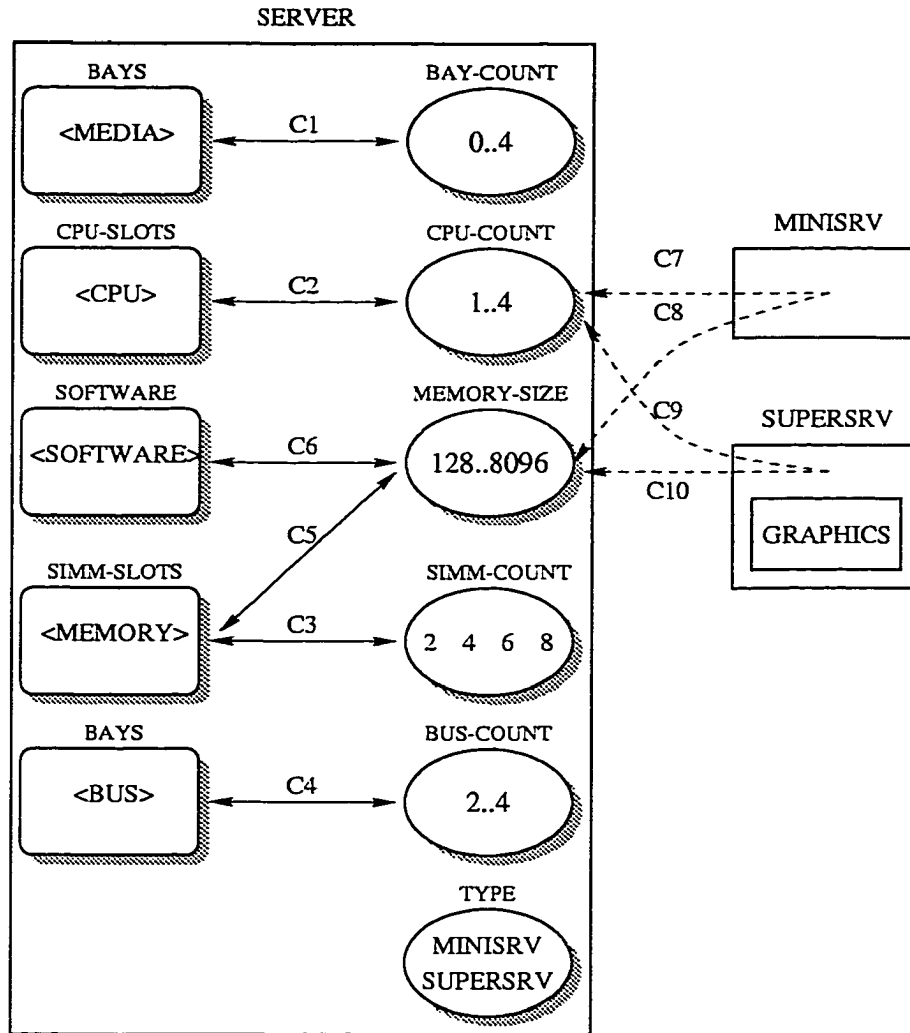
SERVER

BAYS

<MEDIA>

C1

BAY-COUNT

0..4

CPU-SLOTS

<CPU>

C2

CPU-COUNT

1..4

MINISRV

C7

C8

SOFTWARE

<SOFTWARE>

C6

MEMORY-SIZE

128..8096

C9

SUPERSRV

C10

GRAPHICS

C5

SIMM-SLOTS

<MEMORY>

C3

SIMM-COUNT

2 4 6 8

BAYS

<BUS>

C4

BUS-COUNT

2..4

TYPE

MINISRV SUPERSRV